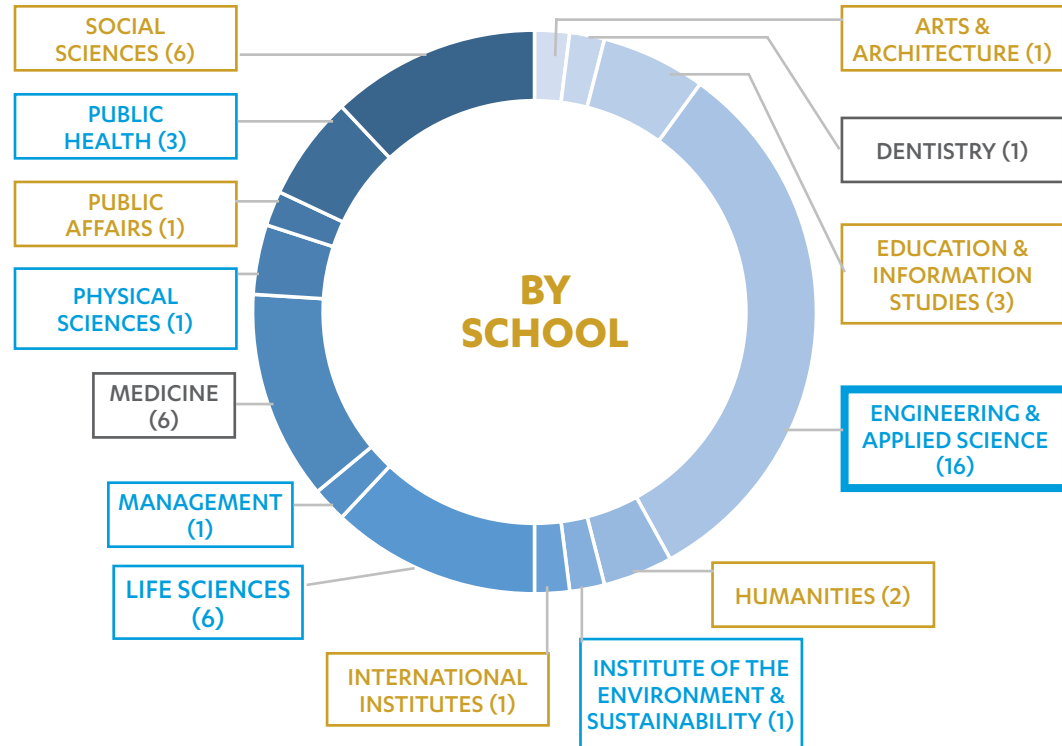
BY SCHOOL

ARTS & ARCHITECTURE (1)

DENTISTRY (1)

EDUCATION & INFORMATION STUDIES (3)

ENGINEERING & APPLIED SCIENCE (16)

HUMANITIES (2)

INSTITUTE OF THE ENVIRONMENT & SUSTAINABILITY (1)

INTERNATIONAL INSTITUTES (1)

LIFE SCIENCES (6)

MANAGEMENT (1)

MEDICINE (6)

PHYSICAL SCIENCES (1)

PUBLIC AFFAIRS (1)

PUBLIC HEALTH (3)

SOCIAL SCIENCES (6)